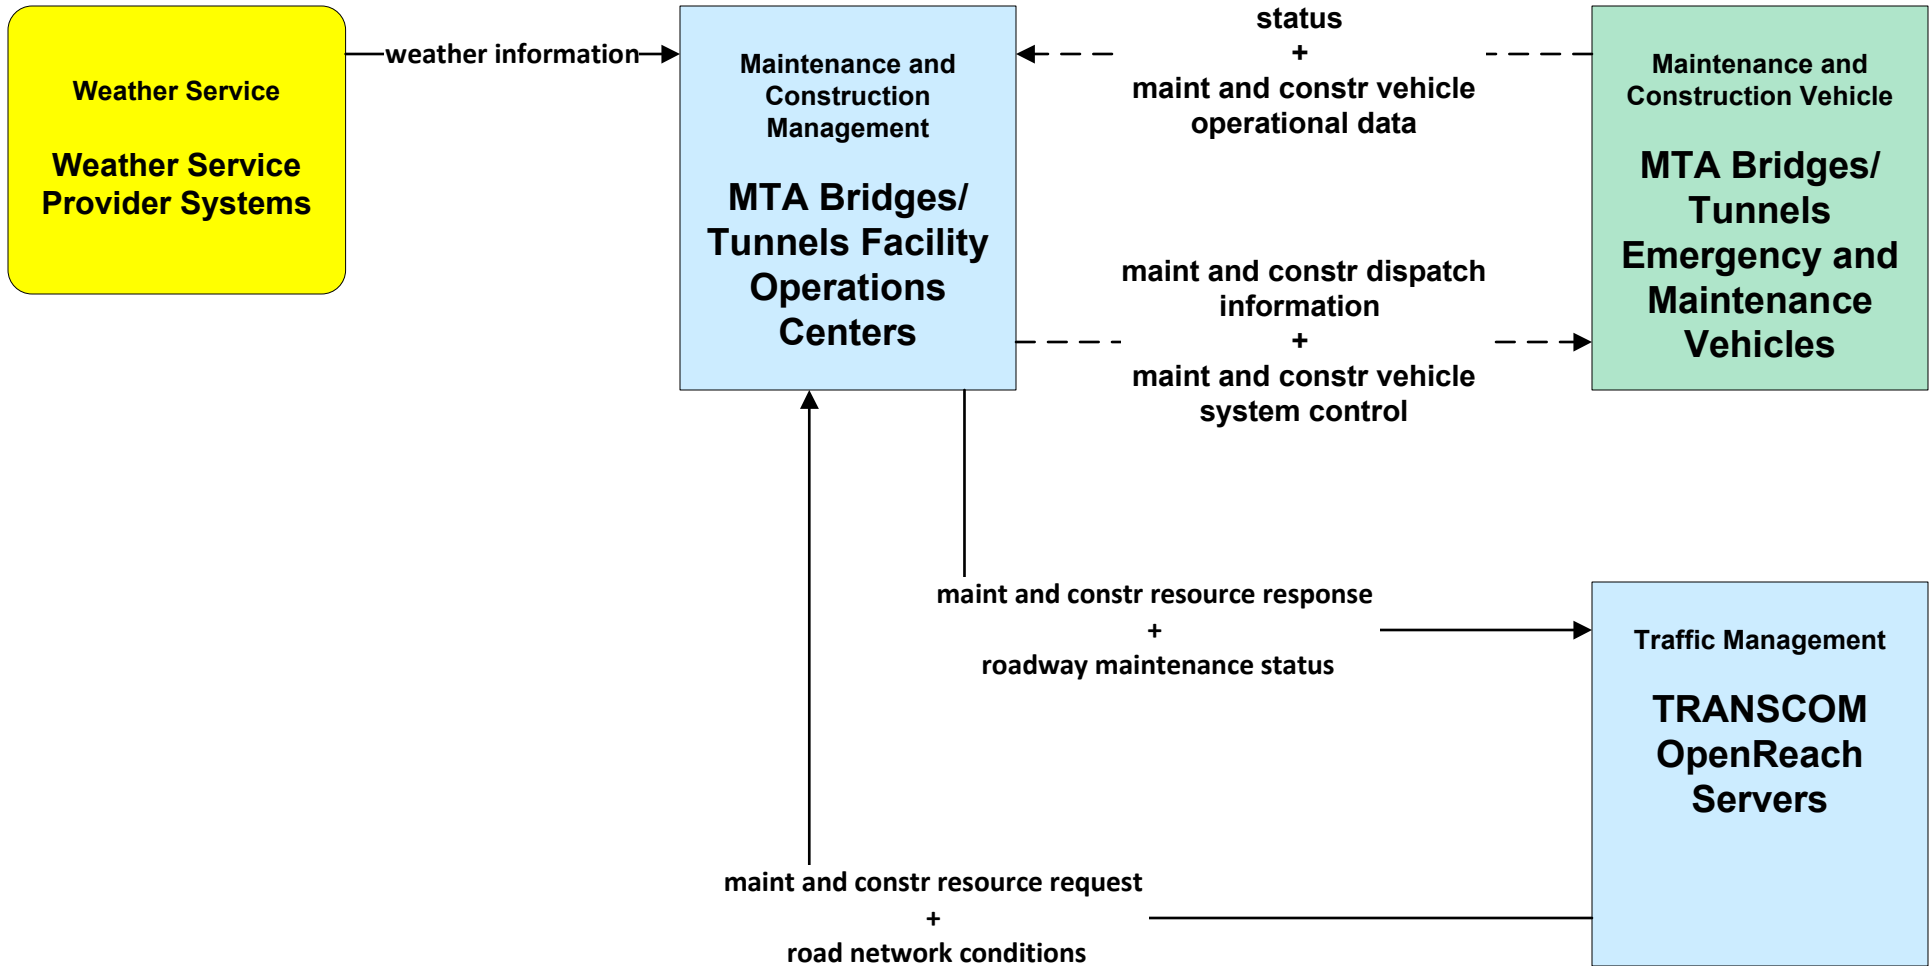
Weather Service

Weather Service Provider Systems

weather information

Maintenance and Construction Management

MTA Bridges/ Tunnels Facility Operations Centers

status
+
maint and constr vehicle operational data

Maintenance and Construction Vehicle

MTA Bridges/ Tunnels Emergency and Maintenance Vehicles

maint and constr dispatch information
+
maint and constr vehicle system control

maint and constr resource response
+
roadway maintenance status

Traffic Management

TRANSCOM OpenReach Servers

maint and constr resource request
+
road network conditions